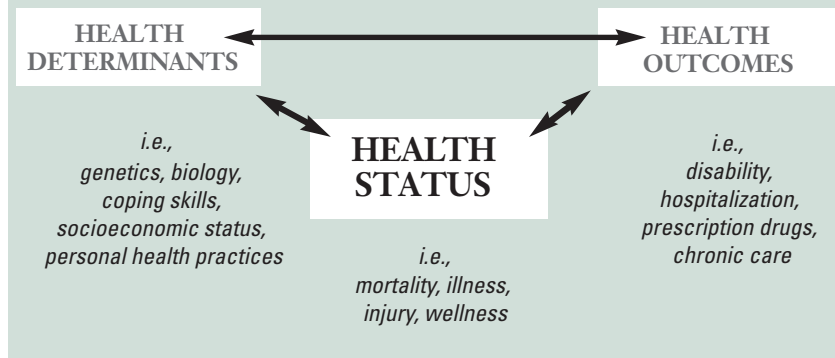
HEALTH DETERMINANTS

HEALTH OUTCOMES

i.e., genetics, biology, coping skills, socioeconomic status, personal health practices

HEALTH STATUS

i.e., disability, hospitalization, prescription drugs, chronic care

i.e., mortality, illness, injury, wellness